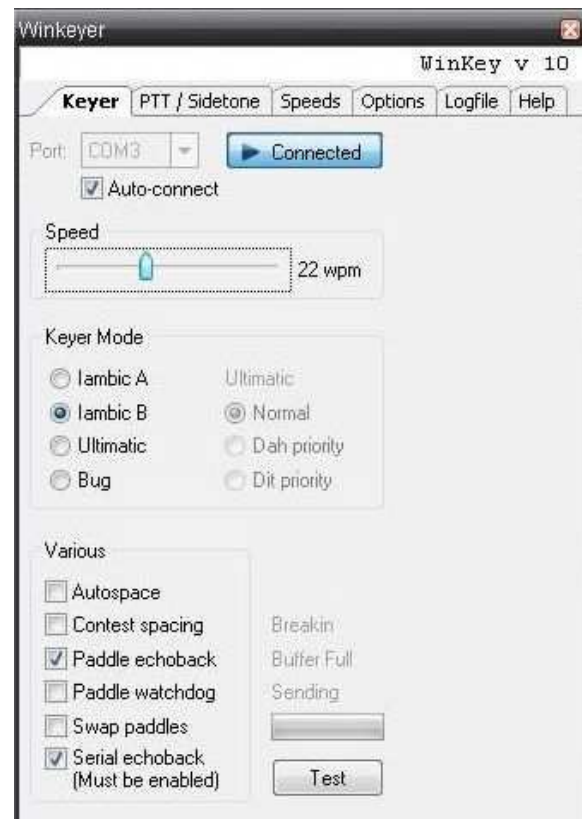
Winkeyer

WinKey v 10

Keyer | PTT / Sidetone | Speeds | Options | Logfile | Help

Port: COM3

Connected

Auto-connect

Speed

22 wpm

Keyer Mode

Iambic A

Iambic B

Ultimatic

Bug

Ultimatic

Normal

Dah priority

Dit priority

Various

Autospace

Contest spacing

Paddle echoback

Paddle watchdog

Swap paddles

Serial echoback (Must be enabled)

Breakin

Buffer Full

Sending

Test